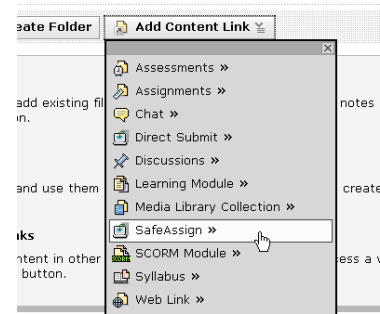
eate Folder

Add Content Link

Assessments »

Assignments »

Chat »

Direct Submit »

Discussions »

Learning Module »

Media Library Collection »

SafeAssign »

SCORM Module »

Syllabus »

Web Link »

add existing fil

on.

notes

and use them

create

nks

ntent in other

button.

ess a v

SCORM